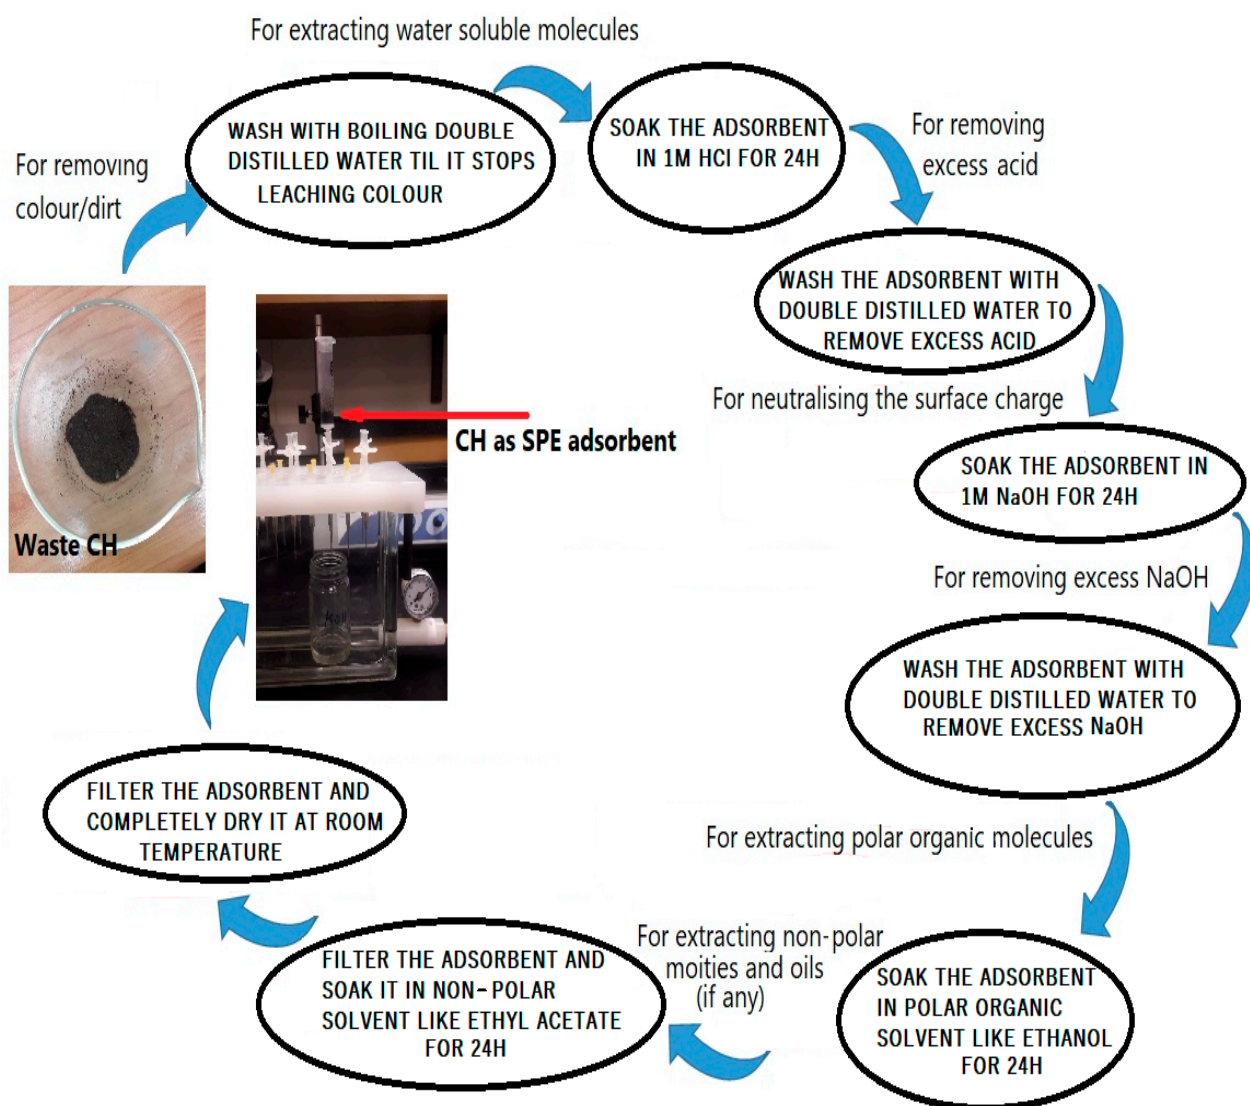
For extracting water soluble molecules

For removing colour/dirt

WASH WITH BOILING DOUBLE DISTILLED WATER TIL IT STOPS LEACHING COLOUR

SOAK THE ADSORBENT IN 1M HCl FOR 24H

For removing excess acid

WASH THE ADSORBENT WITH DOUBLE DISTILLED WATER TO REMOVE EXCESS ACID

For neutralising the surface charge

SOAK THE ADSORBENT IN 1M NaOH FOR 24H

For removing excess NaOH

WASH THE ADSORBENT WITH DOUBLE DISTILLED WATER TO REMOVE EXCESS NaOH

For extracting polar organic molecules

SOAK THE ADSORBENT IN POLAR ORGANIC SOLVENT LIKE ETHANOL FOR 24H

For extracting non-polar moities and oils (if any)

FILTER THE ADSORBENT AND SOAK IT IN NON-POLAR SOLVENT LIKE ETHYL ACETATE FOR 24H

FILTER THE ADSORBENT AND COMPLETELY DRY IT AT ROOM TEMPERATURE

Waste CH

CH as SPE adsorbent